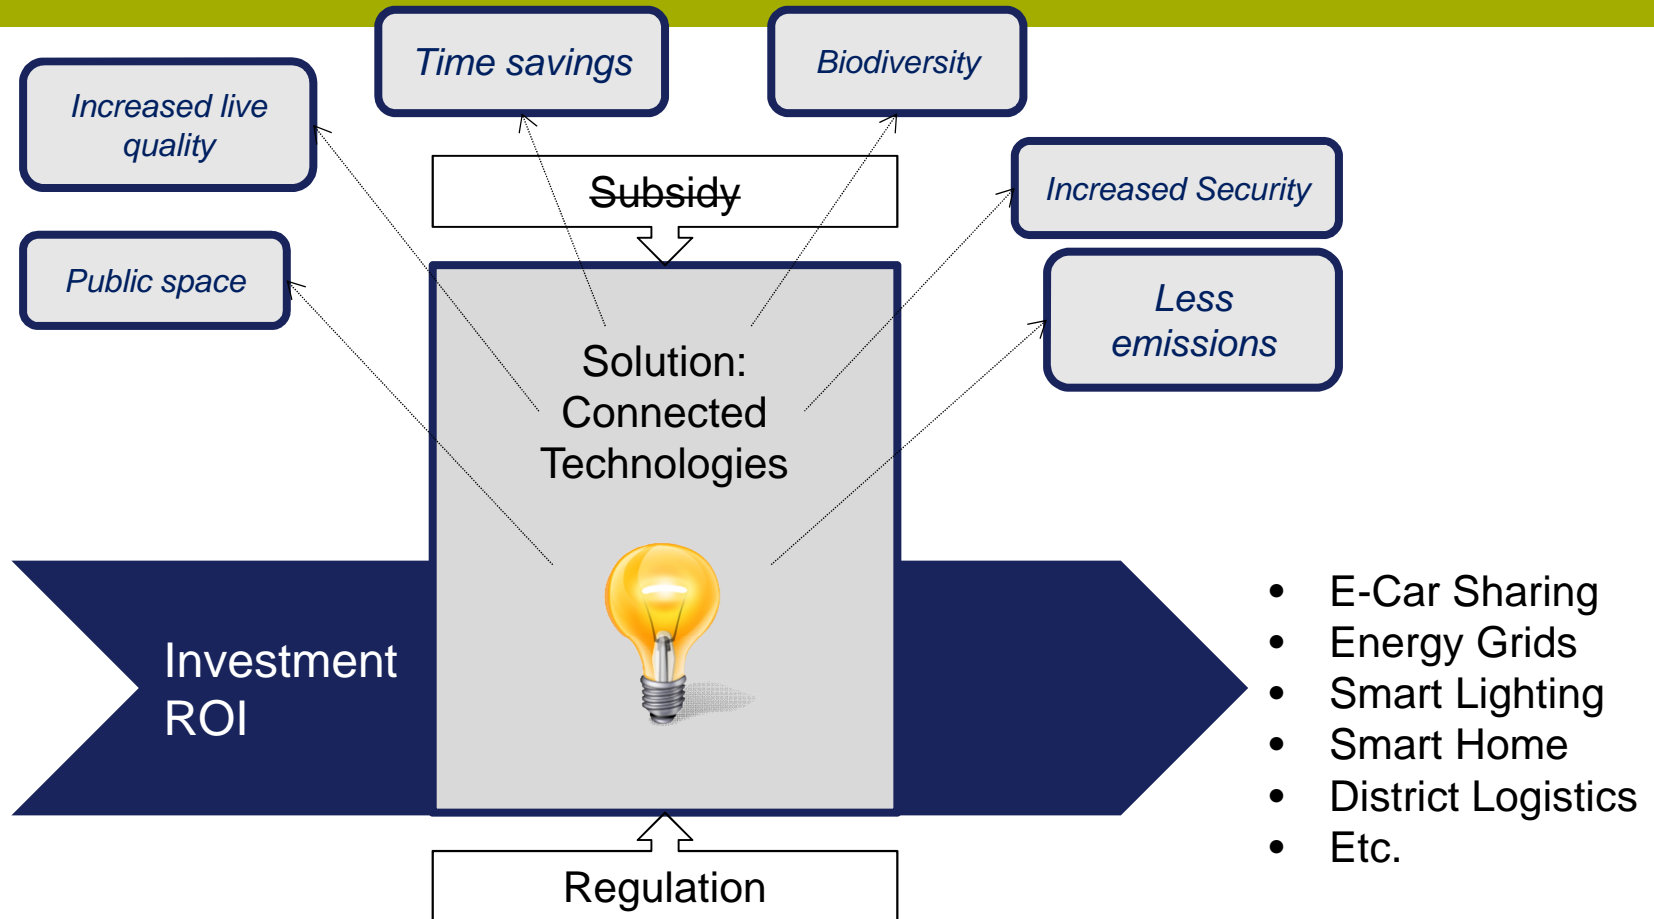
Increased live quality

Time savings

Biodiversity

Subsidy

Increased Security

Public space

Less emissions

Solution: Connected Technologies

Investment ROI

- E-Car Sharing
- Energy Grids
- Smart Lighting
- Smart Home
- District Logistics
- Etc.

Regulation